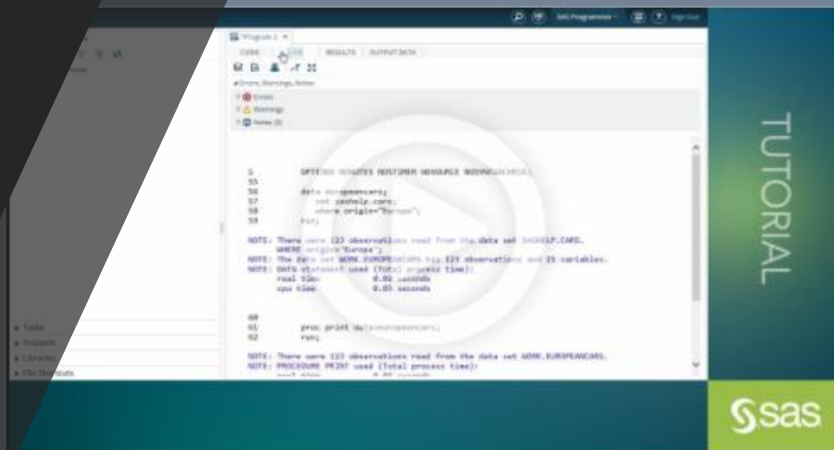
SAS Programmer
Sign Out

*Program 1
CODE
LOG
RESULTS
OUTPUT DATA

Errors, Warnings, Notes
Errors
Warnings
Notes (3)

1 OPTIONS NONOTES NOSTIMER NOSOURCE NOSYNTAXCHECK;
55
56 data europeancars;
57 set sashelp.cars;
58 where origin="Europe";
59 run;

NOTE: There were 123 observations read from the data set SASHELP.CARS.
WHERE origin='Europe';
NOTE: The data set WORK.EUROPEANCARS has 123 observations and 15 variables.
NOTE: DATA statement used (Total process time):
real time 0.02 seconds
cpu time 0.03 seconds

60
61 proc print data=europeancars;
62 run;

NOTE: There were 123 observations read from the data set WORK.EUROPEANCARS.
NOTE: PROCEDURE PRINT used (Total process time):

Tasks
Snippets
Libraries
File Shortcuts

TUTORIAL

sas